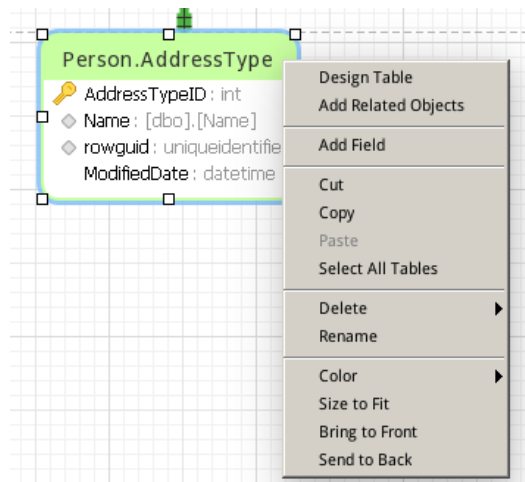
Person.AddressType

AddressTypeID : int
Name : [dbo].[Name]
rowguid : uniqueidentifie
ModifiedDate : datetime

Design Table
Add Related Objects
Add Field
Cut
Copy
Paste
Select All Tables
Delete
Rename
Color
Size to Fit
Bring to Front
Send to Back